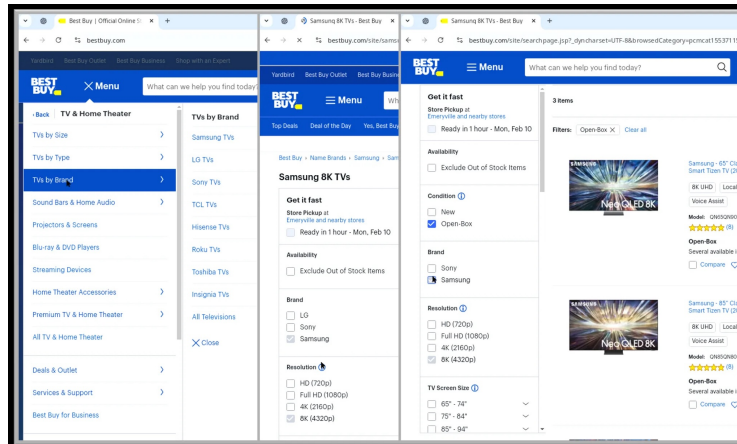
Best Buy | Official Online S ×
bestbuy.com
Yardbird Best Buy Outlet Best Buy Business Shop with an Expert
BEST BUY
× Menu
What can we help you find today?
‹ Back TV & Home Theater
TVs by Size
TVs by Type
TVs by Brand
Sound Bars & Home Audio
Projectors & Screens
Blu-ray & DVD Players
Streaming Devices
Home Theater Accessories
Premium TV & Home Theater
All TV & Home Theater
Deals & Outlet
Services & Support
Best Buy for Business
TVs by Brand
Samsung TVs
LG TVs
Sony TVs
TCL TVs
Hisense TVs
Roku TVs
Toshiba TVs
Insignia TVs
All Televisions
Close

Samsung 8K TVs - Best Buy ×
bestbuy.com/site/samsu
Yardbird Best Buy Outlet Best Buy Busine
BEST BUY
Menu
What
Top Deals Deal of the Day Yes, Best Buy
Best Buy › Name Brands › Samsung › Sam
Samsung 8K TVs
Get it fast
Store Pickup at Emeryville and nearby stores
Ready in 1 hour - Mon, Feb 10
Availability
Exclude Out of Stock Items
Brand
LG
Sony
Samsung
Resolution
HD (720p)
Full HD (1080p)
4K (2160p)
8K (4320p)

Samsung 8K TVs - Best Buy ×
bestbuy.com/site/searchpage.jsp?_dyncharset=UTF-8&browsedCategory=pcmcat155371
BEST BUY
Menu
What can we help you find today?
Get it fast
Store Pickup at Emeryville and nearby stores
Ready in 1 hour - Mon, Feb 10
Availability
Exclude Out of Stock Items
Condition
New
Open-Box
Brand
Sony
Samsung
Resolution
HD (720p)
Full HD (1080p)
4K (2160p)
8K (4320p)
TV Screen Size
65" - 74"
75" - 84"
85" - 94"
3 items
Filters: Open-Box × Clear all
SAMSUNG
Neo QLED 8K
Samsung - 65" Cl
Smart Tizen TV (2
8K UHD Local
Voice Assist
Model: QN65QN90
(8)
Open-Box
Several available i
Compare
SAMSUNG
Neo QLED 8K
Samsung - 85" Cl
Smart Tizen TV (2
8K UHD Local
Voice Assist
Model: QN85QN90
(8)
Open-Box
Several available i
Compare